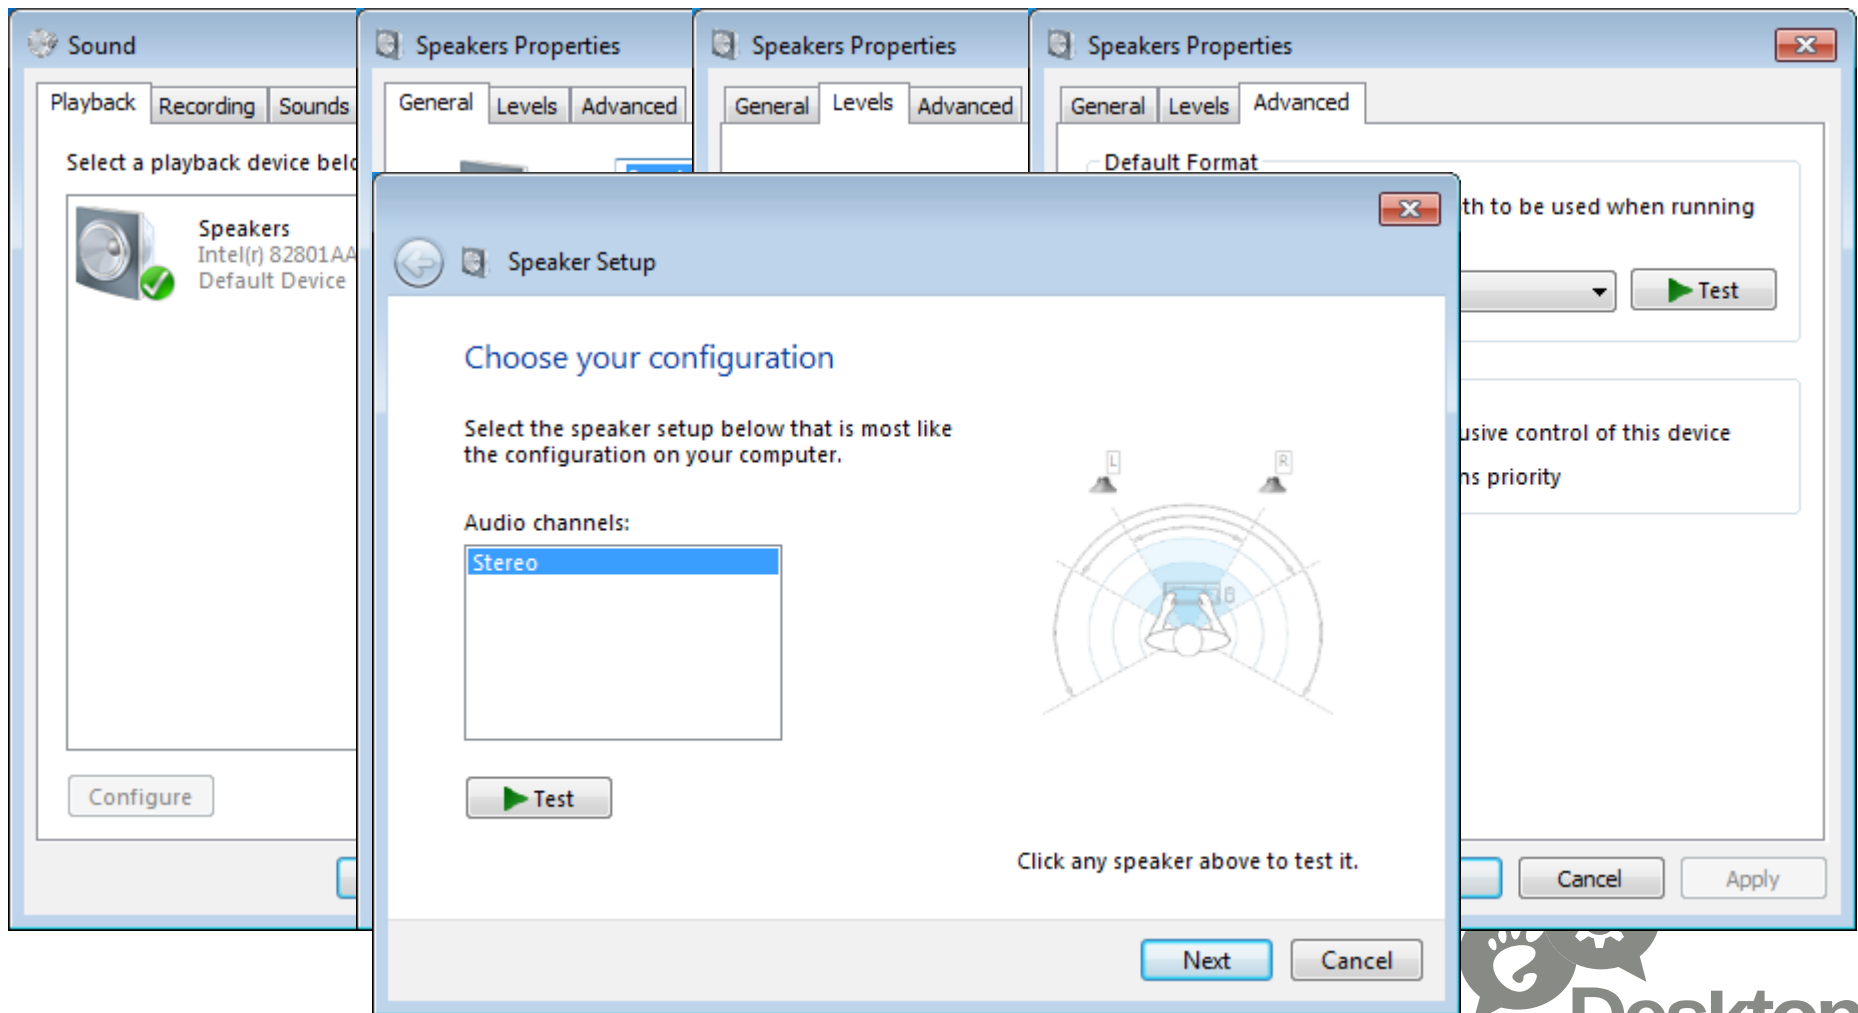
Sound

Playback Recording Sounds

Select a playback device belo

Speakers
Intel(r) 82801AA
Default Device

Configure

Speakers Properties

General Levels Advanced

Speakers Properties

General Levels Advanced

Speakers Properties

General Levels Advanced

Default Format

th to be used when running

Test

usive control of this device

ns priority

Cancel Apply

Speaker Setup

Choose your configuration

Select the speaker setup below that is most like the configuration on your computer.

Audio channels:

Stereo

Test

L R

Click any speaker above to test it.

Next Cancel

Desktop